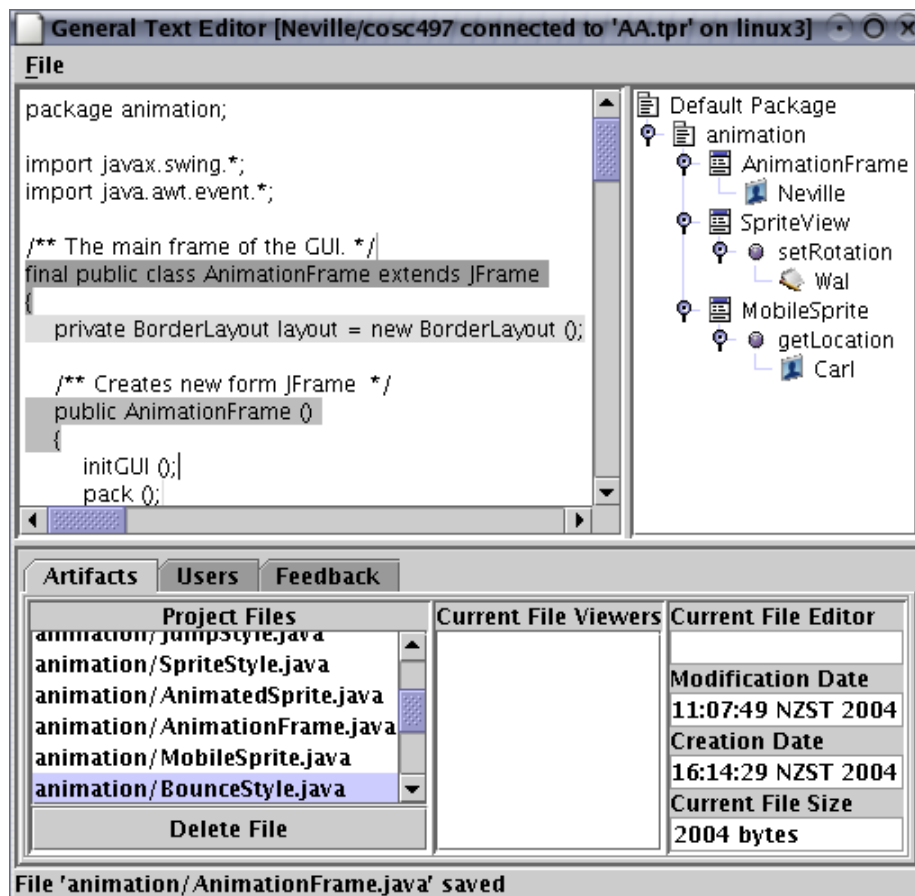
General Text Editor [Neville/cosc497 connected to 'AA.tpr' on linux3]

File

package animation;

import javax.swing.*;
import java.awt.event.*;

/** The main frame of the GUI. */
final public class AnimationFrame extends JFrame
{
private BorderLayout layout = new BorderLayout ();

/** Creates new form JFrame */
public AnimationFrame ()
{
initGUI ();
pack ();

Default Package
animation
AnimationFrame
Neville
SpriteView
setRotation
Wal
MobileSprite
getLocation
Carl

Artifacts | Users | Feedback

Project Files
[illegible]
animation/SpriteStyle.java
animation/AnimatedSprite.java
animation/AnimationFrame.java
animation/MobileSprite.java
animation/BounceStyle.java
Delete File

Current File Viewers

Current File Editor

Modification Date
11:07:49 NZST 2004
Creation Date
16:14:29 NZST 2004
Current File Size
2004 bytes

File 'animation/AnimationFrame.java' saved